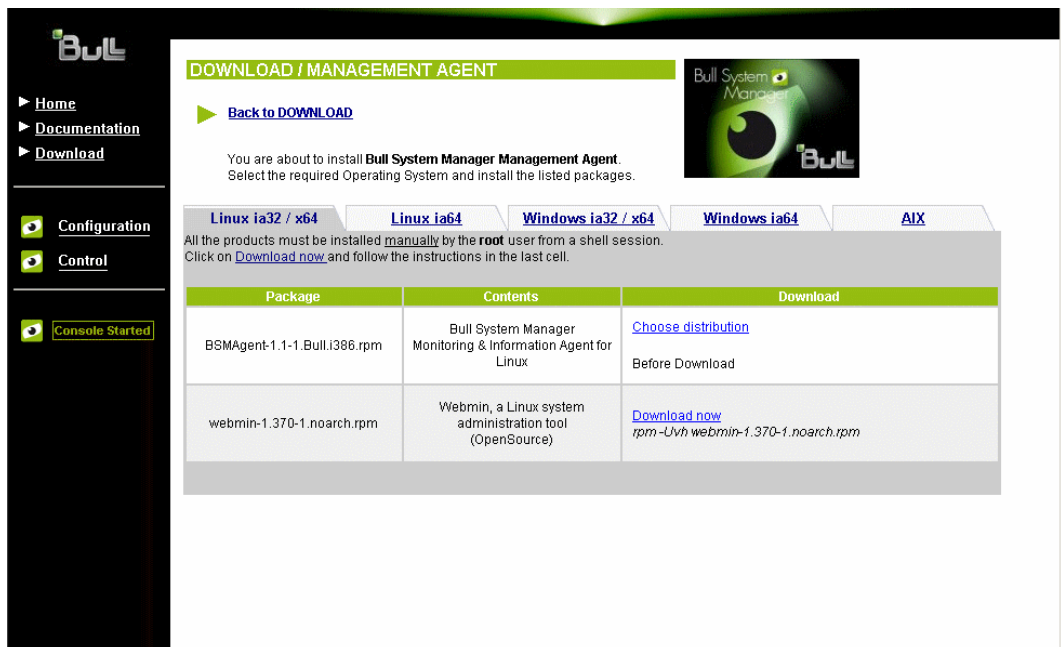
Bull

Home
Documentation
Download

Configuration
Control

Console Started

DOWNLOAD / MANAGEMENT AGENT

Back to DOWNLOAD

You are about to install **Bull System Manager Management Agent**.
Select the required Operating System and install the listed packages.

Bull System Manager
Bull

Linux ia32 / x64 | Linux ia64 | Windows ia32 / x64 | Windows ia64 | AIX

All the products must be installed manually by the **root** user from a shell session.
Click on Download now and follow the instructions in the last cell.

| Package | Contents | Download |
|---|---|---|
| BSMAgent-1.1-1.Bull.i386.rpm | Bull System Manager Monitoring & Information Agent for Linux | Choose distribution<br><br>Before Download |
| webmin-1.370-1.noarch.rpm | Webmin, a Linux system administration tool (OpenSource) | Download now<br>rpm -Uvh webmin-1.370-1.noarch.rpm |